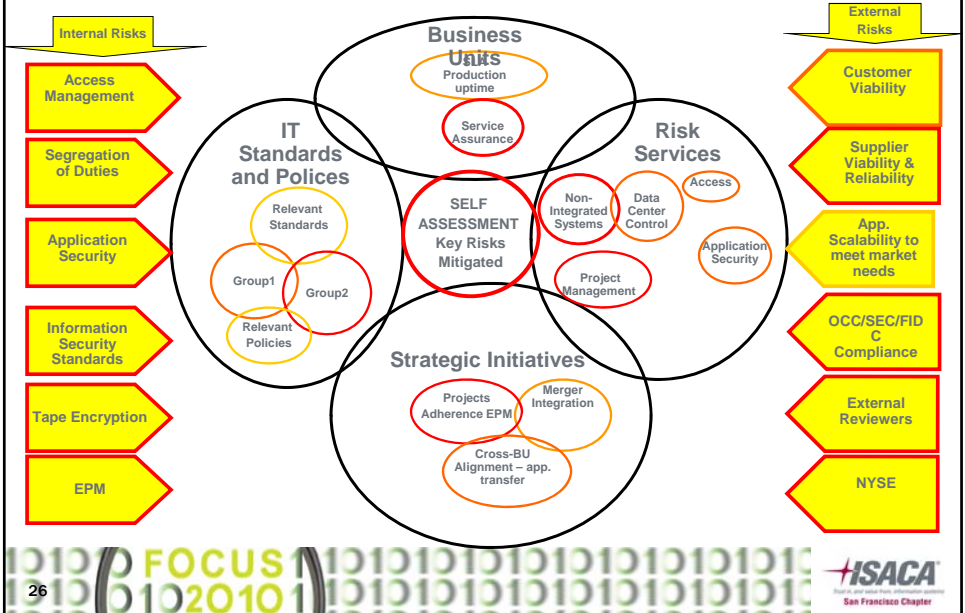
Internal Risks

Access Management

Segregation of Duties

Application Security

Information Security Standards

Tape Encryption

EPM

Business Units

SLA Production uptime

Service Assurance

IT Standards and Polices

Relevant Standards

Group1

Group2

Relevant Policies

SELF ASSESSMENT Key Risks Mitigated

Risk Services

Non-Integrated Systems

Data Center Control

Access

Application Security

Project Management

Strategic Initiatives

Projects Adherence EPM

Merger Integration

Cross-BU Alignment – app. transfer

External Risks

Customer Viability

Supplier Viability & Reliability

App. Scalability to meet market needs

OCC/SEC/FIDC Compliance

External Reviewers

NYSE

FOCUS 10 10 10 10 10

26

ISACA
Trust in, and value from, information systems
San Francisco Chapter